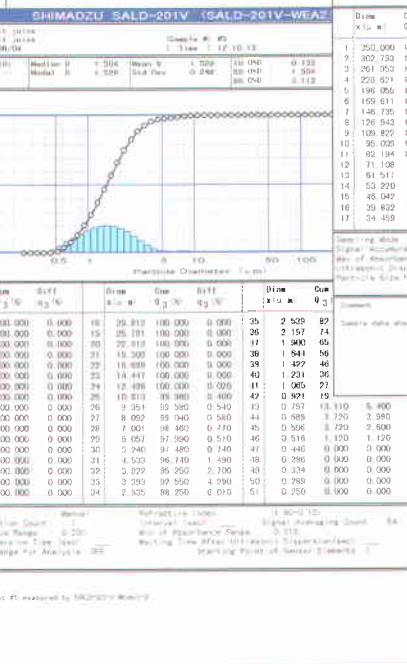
SHIMADZU SALD-201V (SALD-201V-WEAZ

Sample #: #5
Time : 12:10:13

Median D 1.504 Mean V 1.529 10.0%D 0.733
Modal D 1.528 Std Dev 0.248 50.0%D 1.504
80.0%D 2.112

0.5 1 5 10 50 100
Particle Diameter (um)

| Diam x(u m) | Cum $Q_3$ |
|---|---|
| 1 350.000 | |
| 2 302.753 | |
| 3 261.953 | |
| 4 226.621 | |
| 5 196.055 | |
| 6 169.611 | |
| 7 146.735 | |
| 8 126.943 | |
| 9 109.822 | |
| 10 95.009 | |
| 11 82.194 | |
| 12 71.108 | |
| 13 61.517 | |
| 14 53.220 | |
| 15 46.042 | |
| 16 39.832 | |
| 17 34.459 | |

| Cum | Diff | | Diam | Cum | Diff | | Diam | Cum | |
|---|---|---|---|---|---|---|---|---|---|
| $Q_3$ (%) | $q_3$ (%) | | x(u m) | $Q_3$ (%) | $q_3$ (%) | | x(u m) | $Q_3$ | |
| 00.000 | 0.000 | 18 | 29.812 | 100.000 | 0.000 | 35 | 2.539 | 82 | |
| 00.000 | 0.000 | 19 | 25.791 | 100.000 | 0.000 | 36 | 2.157 | 74 | |
| 00.000 | 0.000 | 20 | 22.312 | 100.000 | 0.000 | 37 | 1.900 | 65 | |
| 00.000 | 0.000 | 21 | 19.303 | 100.000 | 0.000 | 38 | 1.644 | 56 | |
| 00.000 | 0.000 | 22 | 16.699 | 100.000 | 0.000 | 39 | 1.422 | 46 | |
| 00.000 | 0.000 | 23 | 14.447 | 100.000 | 0.000 | 40 | 1.231 | 36 | |
| 00.000 | 0.000 | 24 | 12.498 | 100.000 | 0.020 | 41 | 1.065 | 27 | |
| 00.000 | 0.000 | 25 | 10.813 | 99.980 | 0.400 | 42 | 0.921 | 19 | |
| 00.000 | 0.000 | 26 | 9.354 | 99.580 | 0.540 | 43 | 0.797 | 13.110 | 5.400 |
| 00.000 | 0.000 | 27 | 8.092 | 99.040 | 0.580 | 44 | 0.689 | 3.720 | 3.980 |
| 00.000 | 0.000 | 28 | 7.001 | 98.460 | 0.470 | 45 | 0.596 | 3.720 | 2.600 |
| 00.000 | 0.000 | 29 | 6.057 | 97.990 | 0.510 | 46 | 0.516 | 1.120 | 1.120 |
| 00.000 | 0.000 | 30 | 5.240 | 97.480 | 0.740 | 47 | 0.446 | 0.000 | 0.000 |
| 00.000 | 0.000 | 31 | 4.533 | 96.740 | 1.490 | 48 | 0.386 | 0.000 | 0.000 |
| 00.000 | 0.000 | 32 | 3.922 | 95.250 | 2.700 | 49 | 0.334 | 0.000 | 0.000 |
| 00.000 | 0.000 | 33 | 3.393 | 92.550 | 4.290 | 50 | 0.289 | 0.000 | 0.000 |
| 00.000 | 0.000 | 34 | 2.935 | 88.250 | 6.010 | 51 | 0.250 | 0.000 | 0.000 |

Manual Refractive Index 1.60-0.10i
Interval Count Signal Averaging Count 64
0.220 Max of Absorbance Range 0.010
Waiting Time After Ultrasonic Dispersion(sec)
Starting Point of Sensor Elements 1

Sampling Mode
Signal Accumulat
Max of Absorban
Ultrasonic Dispe
Particle Size

Comment
Sample data sho

#5 measured by SALD-201V-WEAZ